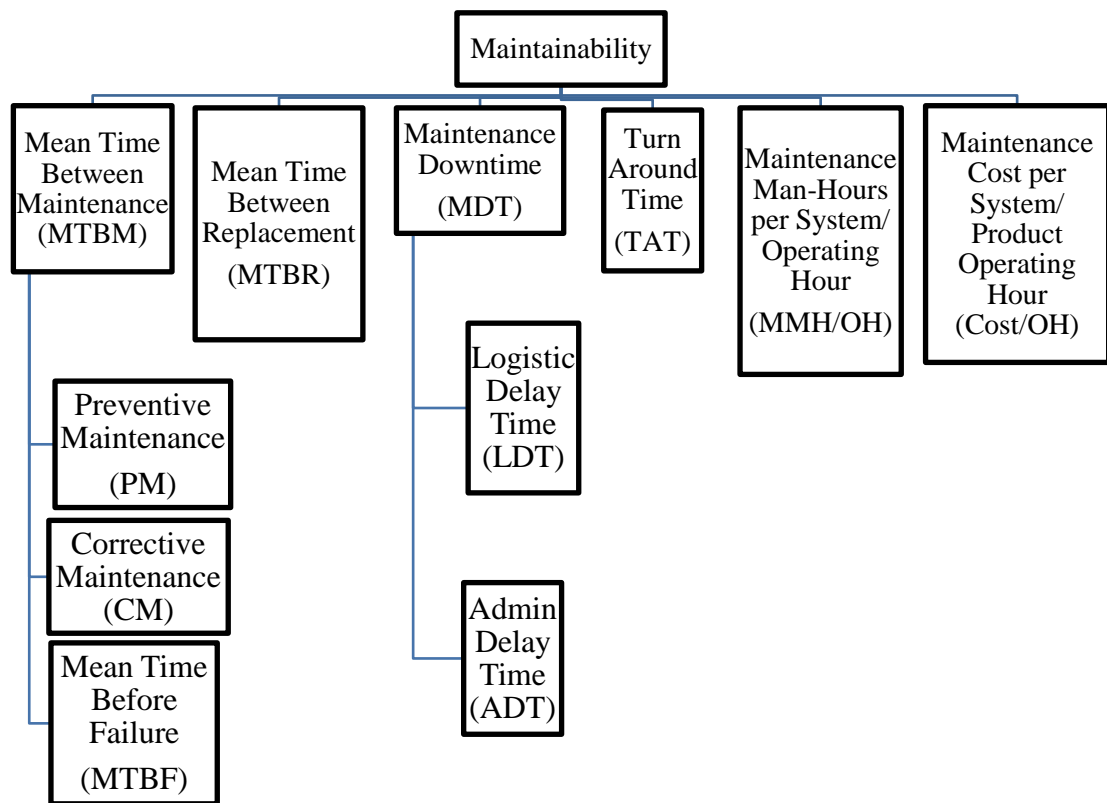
Maintainability

Mean Time Between Maintenance (MTBM)

Mean Time Between Replacement (MTBR)

Maintenance Downtime (MDT)

Turn Around Time (TAT)

Maintenance Man-Hours per System/ Operating Hour (MMH/OH)

Maintenance Cost per System/ Product Operating Hour (Cost/OH)

Preventive Maintenance (PM)

Corrective Maintenance (CM)

Mean Time Before Failure (MTBF)

Logistic Delay Time (LDT)

Admin Delay Time (ADT)